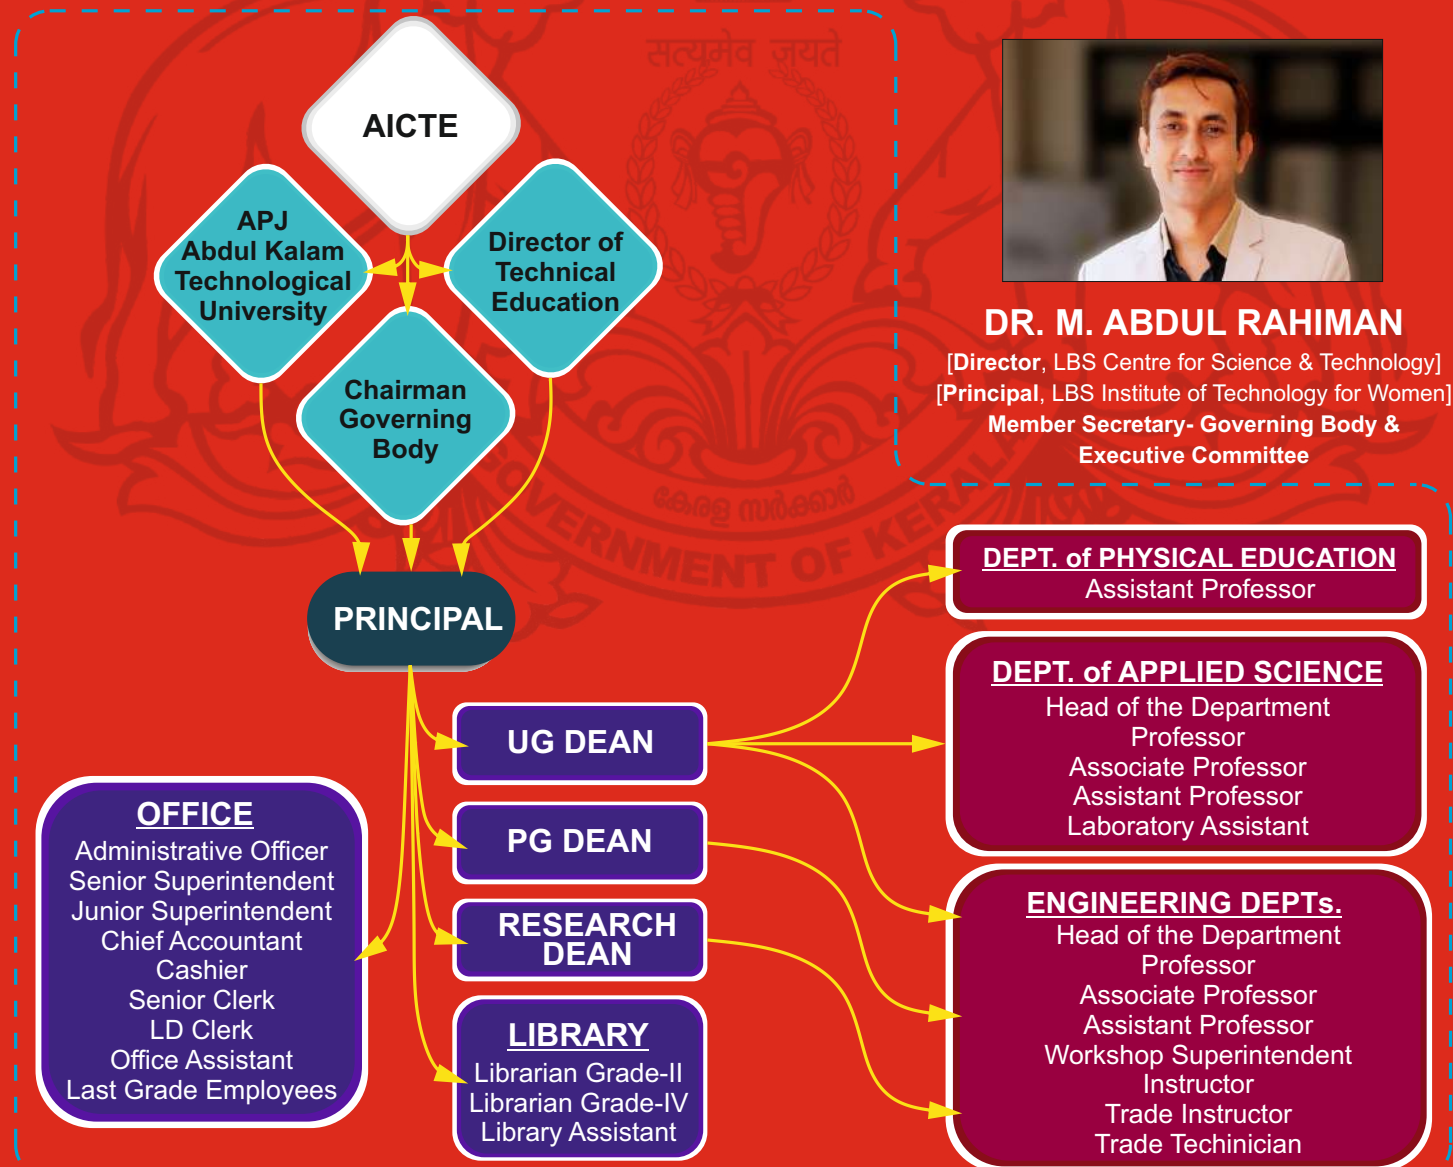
सत्यमेव जयते

AICTE

APJ Abdul Kalam Technological University

Director of Technical Education

Chairman Governing Body

PRINCIPAL

DR. M. ABDUL RAHIMAN
[Director, LBS Centre for Science & Technology]
[Principal, LBS Institute of Technology for Women]
Member Secretary- Governing Body & Executive Committee

GOVERNMENT OF KERALA

കേരള സർക്കാർ

DEPT. of PHYSICAL EDUCATION
Assistant Professor

DEPT. of APPLIED SCIENCE
Head of the Department
Professor
Associate Professor
Assistant Professor
Laboratory Assistant

UG DEAN

PG DEAN

RESEARCH DEAN

LIBRARY
Librarian Grade-II
Librarian Grade-IV
Library Assistant

OFFICE
Administrative Officer
Senior Superintendent
Junior Superintendent
Chief Accountant
Cashier
Senior Clerk
LD Clerk
Office Assistant
Last Grade Employees

ENGINEERING DEPTs.
Head of the Department
Professor
Associate Professor
Assistant Professor
Workshop Superintendent
Instructor
Trade Instructor
Trade Techinician